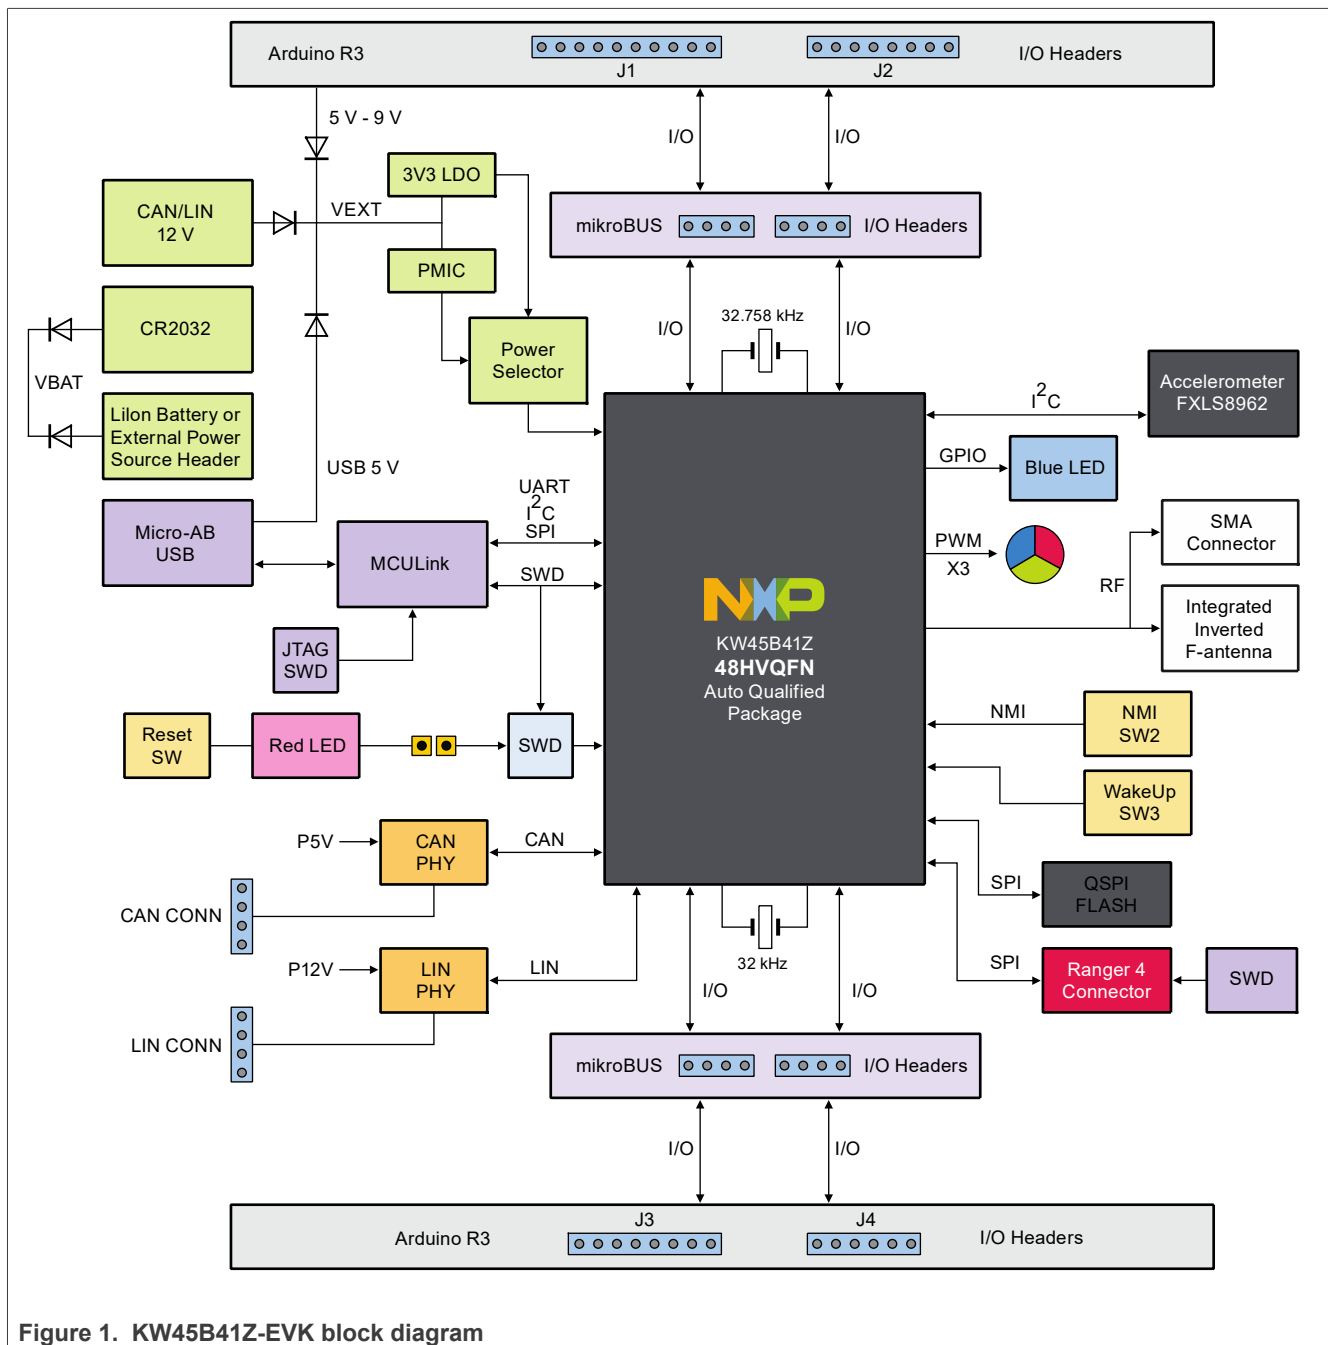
Arduino R3
J1
J2
I/O Headers

5 V - 9 V
I/O
I/O
3V3 LDO
CAN/LIN 12 V
VEXT
mikroBUS
I/O Headers
PMIC
CR2032
VBAT
I/O
32.758 kHz
I/O
Power Selector
LiIon Battery or External Power Source Header
Accelerometer FXLS8962
$I^2C$
GPIO
Blue LED
USB 5 V
UART
$I^2C$
SPI
Micro-AB USB
MCULink
SWD
PWM
X3
SMA Connector
RF
Integrated Inverted F-antenna
NXP
KW45B41Z
48HVQFN
Auto Qualified Package
JTAG SWD
NMI
NMI SW2
Reset SW
Red LED
SWD
WakeUp SW3
P5V
CAN PHY
CAN
SPI
QSPI FLASH
CAN CONN
32 kHz
SPI
Ranger 4 Connector
SWD
P12V
LIN PHY
LIN
I/O
I/O
LIN CONN
mikroBUS
I/O Headers
I/O
I/O
J3
J4
Arduino R3
I/O Headers

Figure 1. KW45B41Z-EVK block diagram